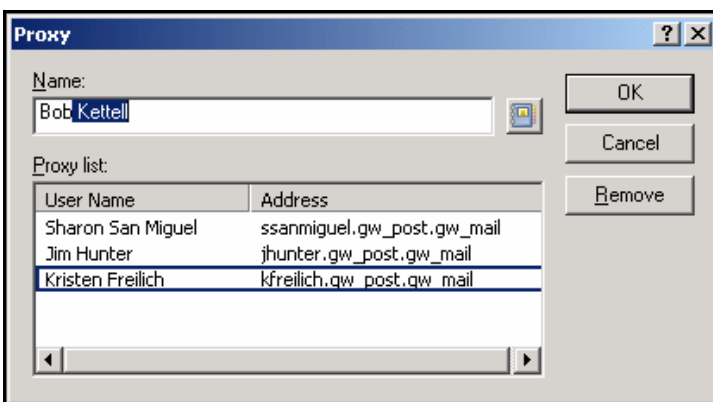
Proxy

?

X

Name:

Bob Kettell

OK

Cancel

Remove

Proxy list:

| User Name | Address |
|---|---|
| Sharon San Miguel | ssanmiguel.gw_post.gw_mail |
| Jim Hunter | jhunter.gw_post.gw_mail |
| Kristen Freilich | kfreilich.gw_post.gw_mail |